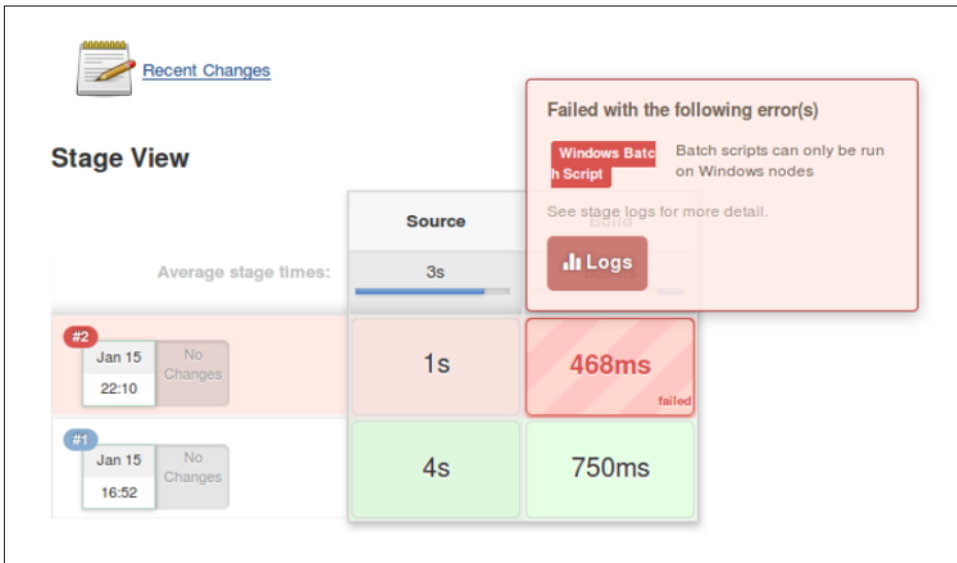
Recent Changes

Stage View

Failed with the following error(s)

Windows Batch Script

Batch scripts can only be run on Windows nodes

See stage logs for more detail.

Logs

Source

Average stage times:

3s

#2

Jan 15

22:10

No Changes

1s

468ms

failed

#1

Jan 15

16:52

No Changes

4s

750ms